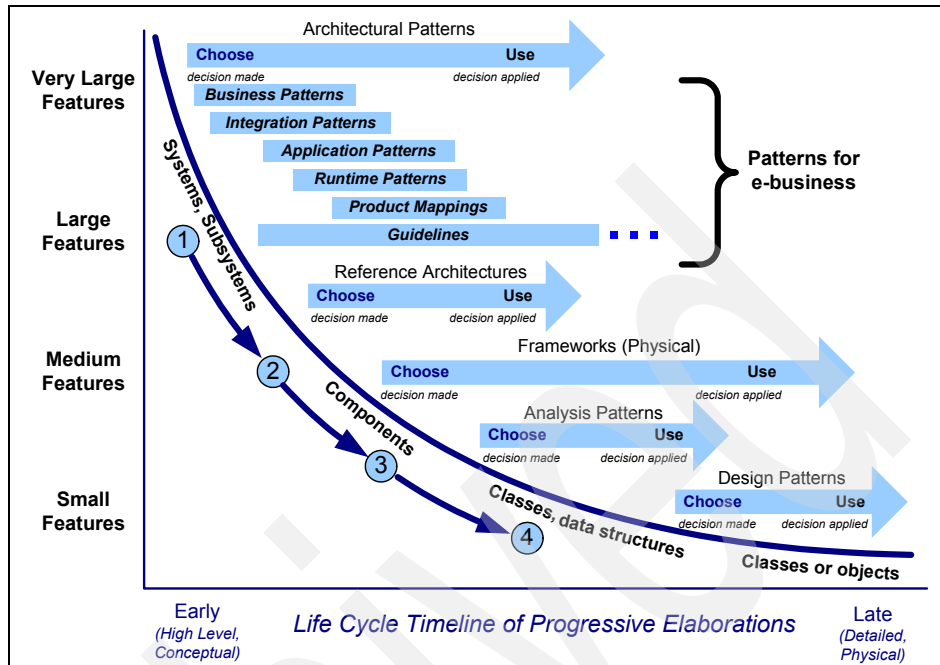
Very Large Features

Large Features

Medium Features

Small Features

Architectural Patterns
Choose
decision made
Use
decision applied

Business Patterns
Integration Patterns
Application Patterns
Runtime Patterns
Product Mappings
Guidelines

Patterns for e-business

Systems, Subsystems
1

Reference Architectures
Choose
decision made
Use
decision applied

2

Frameworks (Physical)
Choose
decision made
Use
decision applied

Components

Analysis Patterns
Choose
decision made
Use
decision applied

3

Design Patterns
Choose
decision made
Use
decision applied

Classes, data structures
4

Classes or objects

Early
(High Level, Conceptual)

Life Cycle Timeline of Progressive Elaborations

Late
(Detailed, Physical)